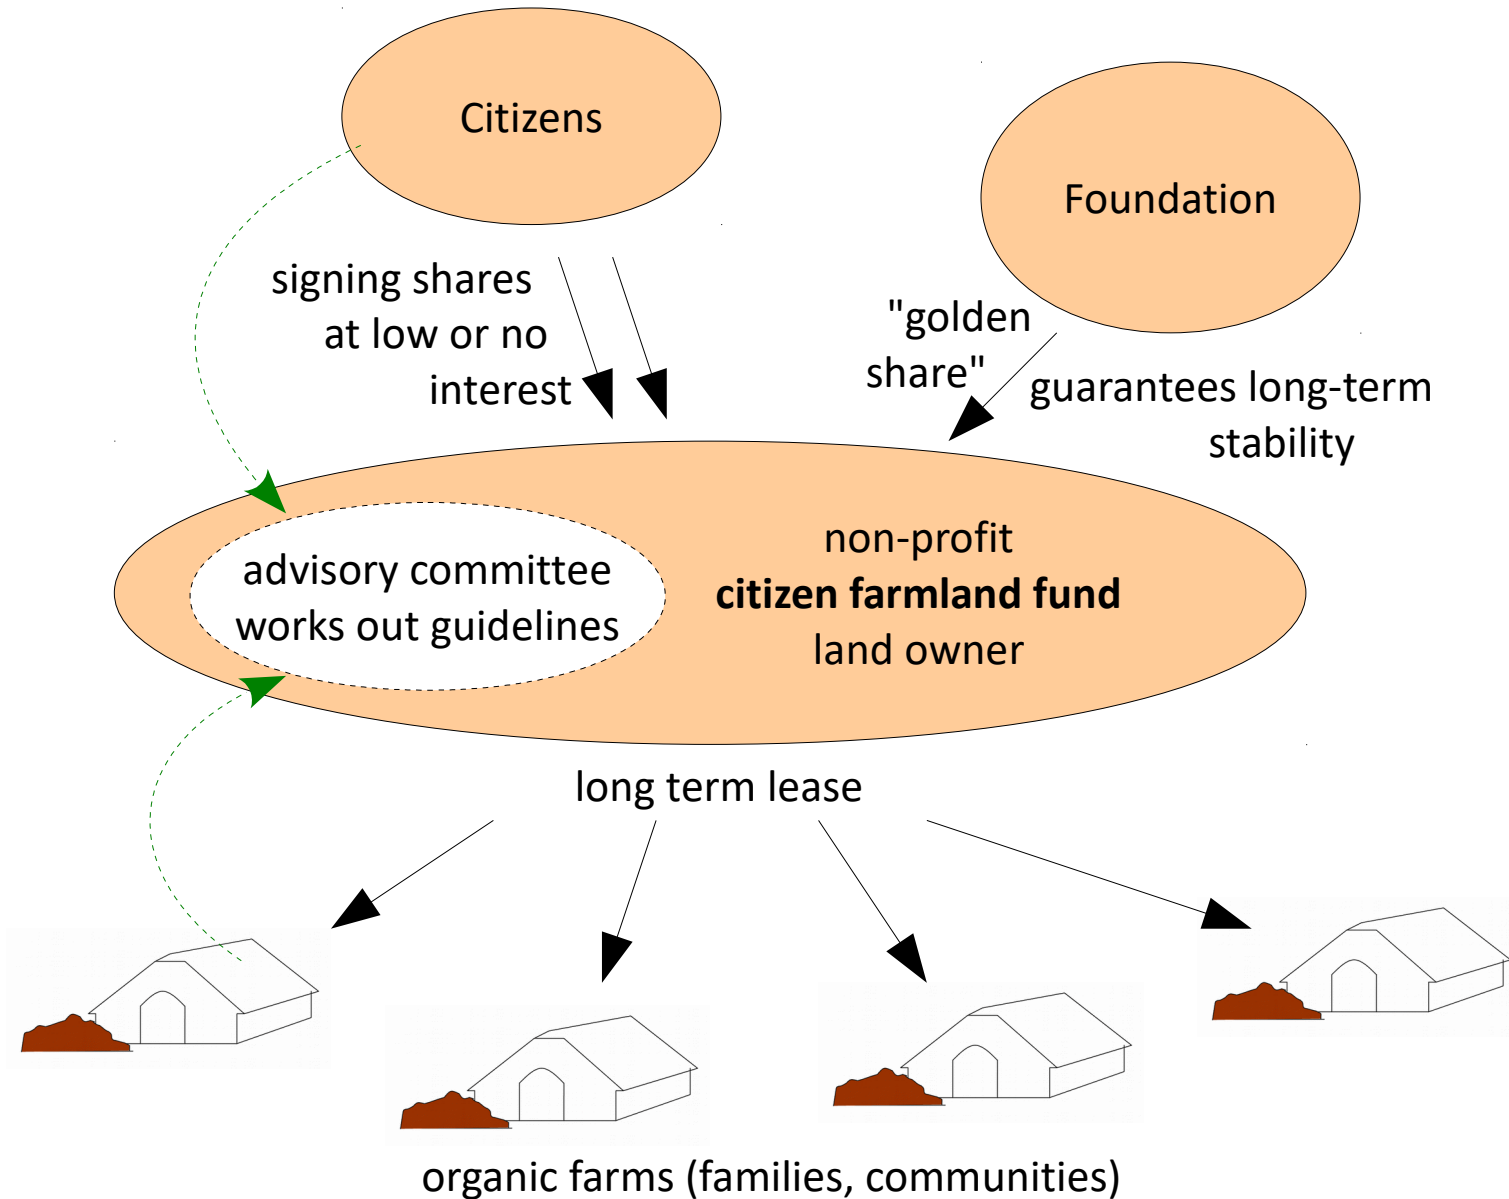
Citizens

Foundation

signing shares at low or no interest

"golden share"

guarantees long-term stability

advisory committee works out guidelines

non-profit
**citizen farmland fund**
land owner

long term lease

organic farms (families, communities)